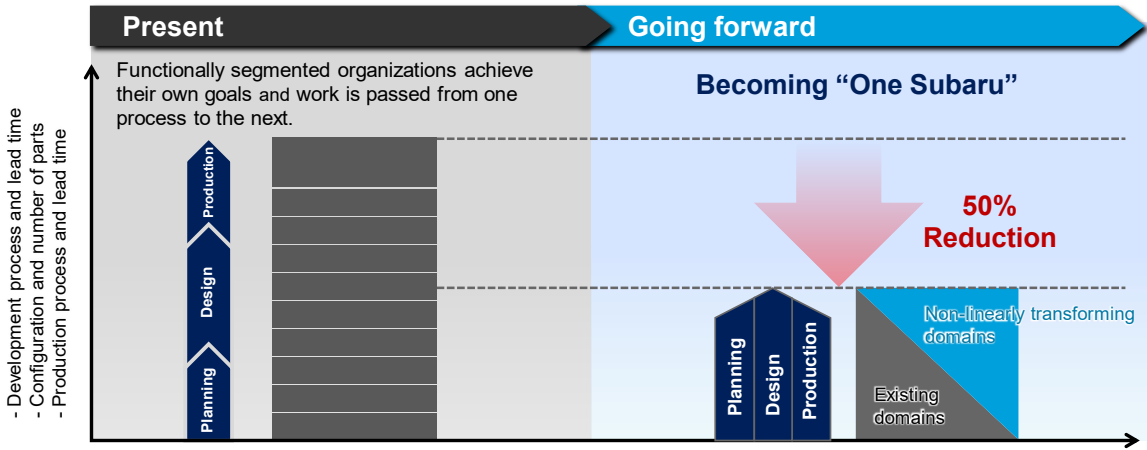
Present

Going forward

- Development process and lead time
- Configuration and number of parts
- Production process and lead time

Functionally segmented organizations achieve their own goals and work is passed from one process to the next.

Production

Design

Planning

Becoming “One Subaru”

50% Reduction

Planning

Design

Production

Non-linearly transforming domains

Existing domains